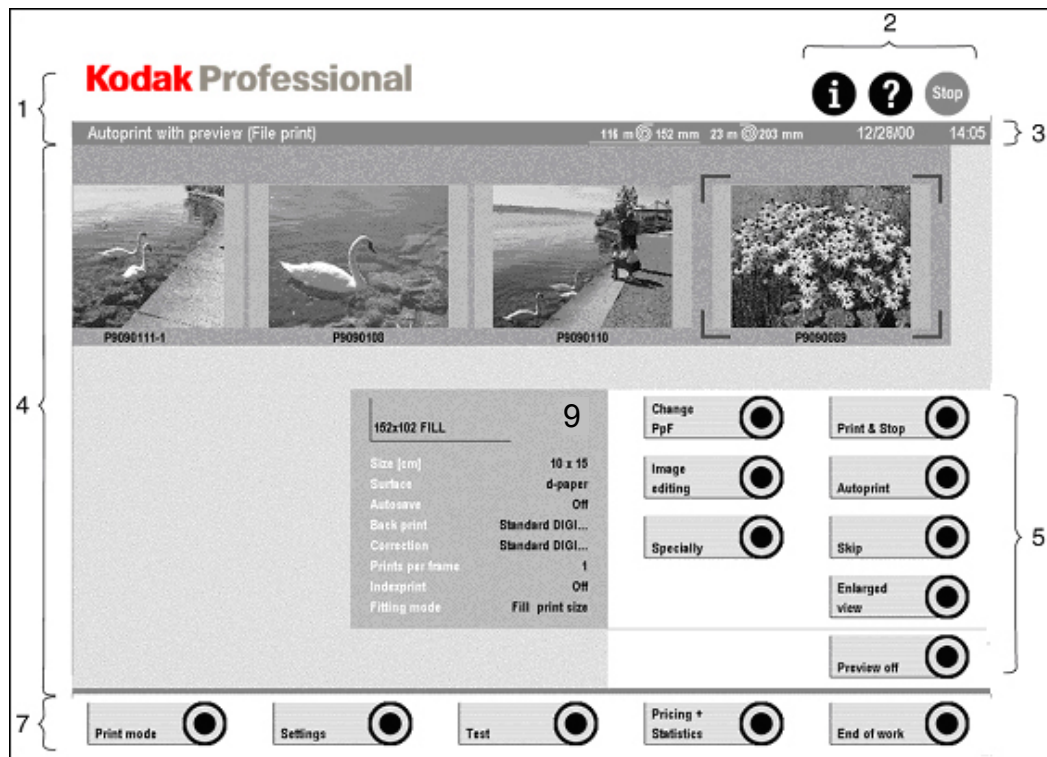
2

1

Kodak Professional

Stop

Autoprint with preview (File print)

116 m 152 mm 23 m 203 mm

12/28/00

14:05

3

P9090111-1

P9090108

P9090110

P9090089

4

152x102 FILL

9

| Size [cm] | 10 x 15 |
|---|---|
| Surface | d-paper |
| Autosave | Off |
| Back print | Standard DIGI... |
| Correction | Standard DIGI... |
| Prints per frame | 1 |
| Indexprint | Off |
| Fitting mode | Fill print size |

Change PpF

Image editing

Specially

Print & Stop

Autoprint

Skip

Enlarged view

Preview off

5

7

Print mode

Settings

Test

Pricing + Statistics

End of work